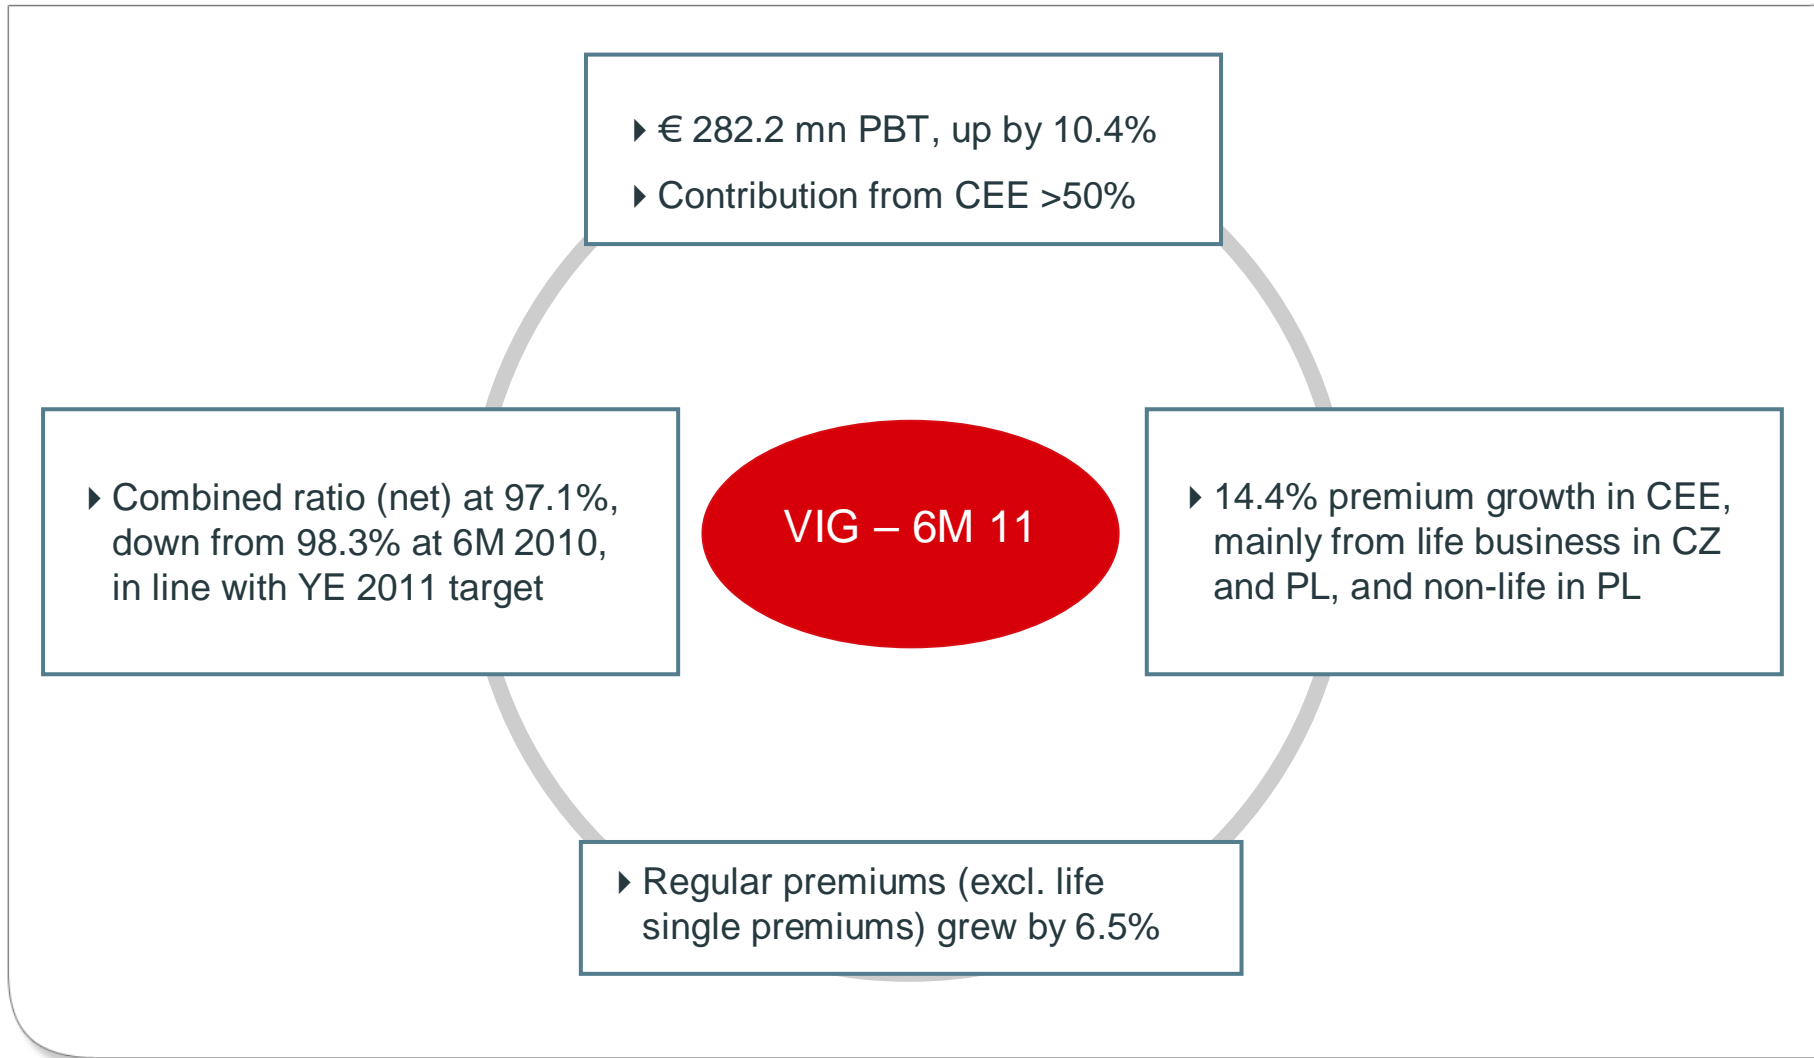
€ 282.2 mn PBT, up by 10.4%

Contribution from CEE >50%

Combined ratio (net) at 97.1%, down from 98.3% at 6M 2010, in line with YE 2011 target

VIG – 6M 11

14.4% premium growth in CEE, mainly from life business in CZ and PL, and non-life in PL

Regular premiums (excl. life single premiums) grew by 6.5%